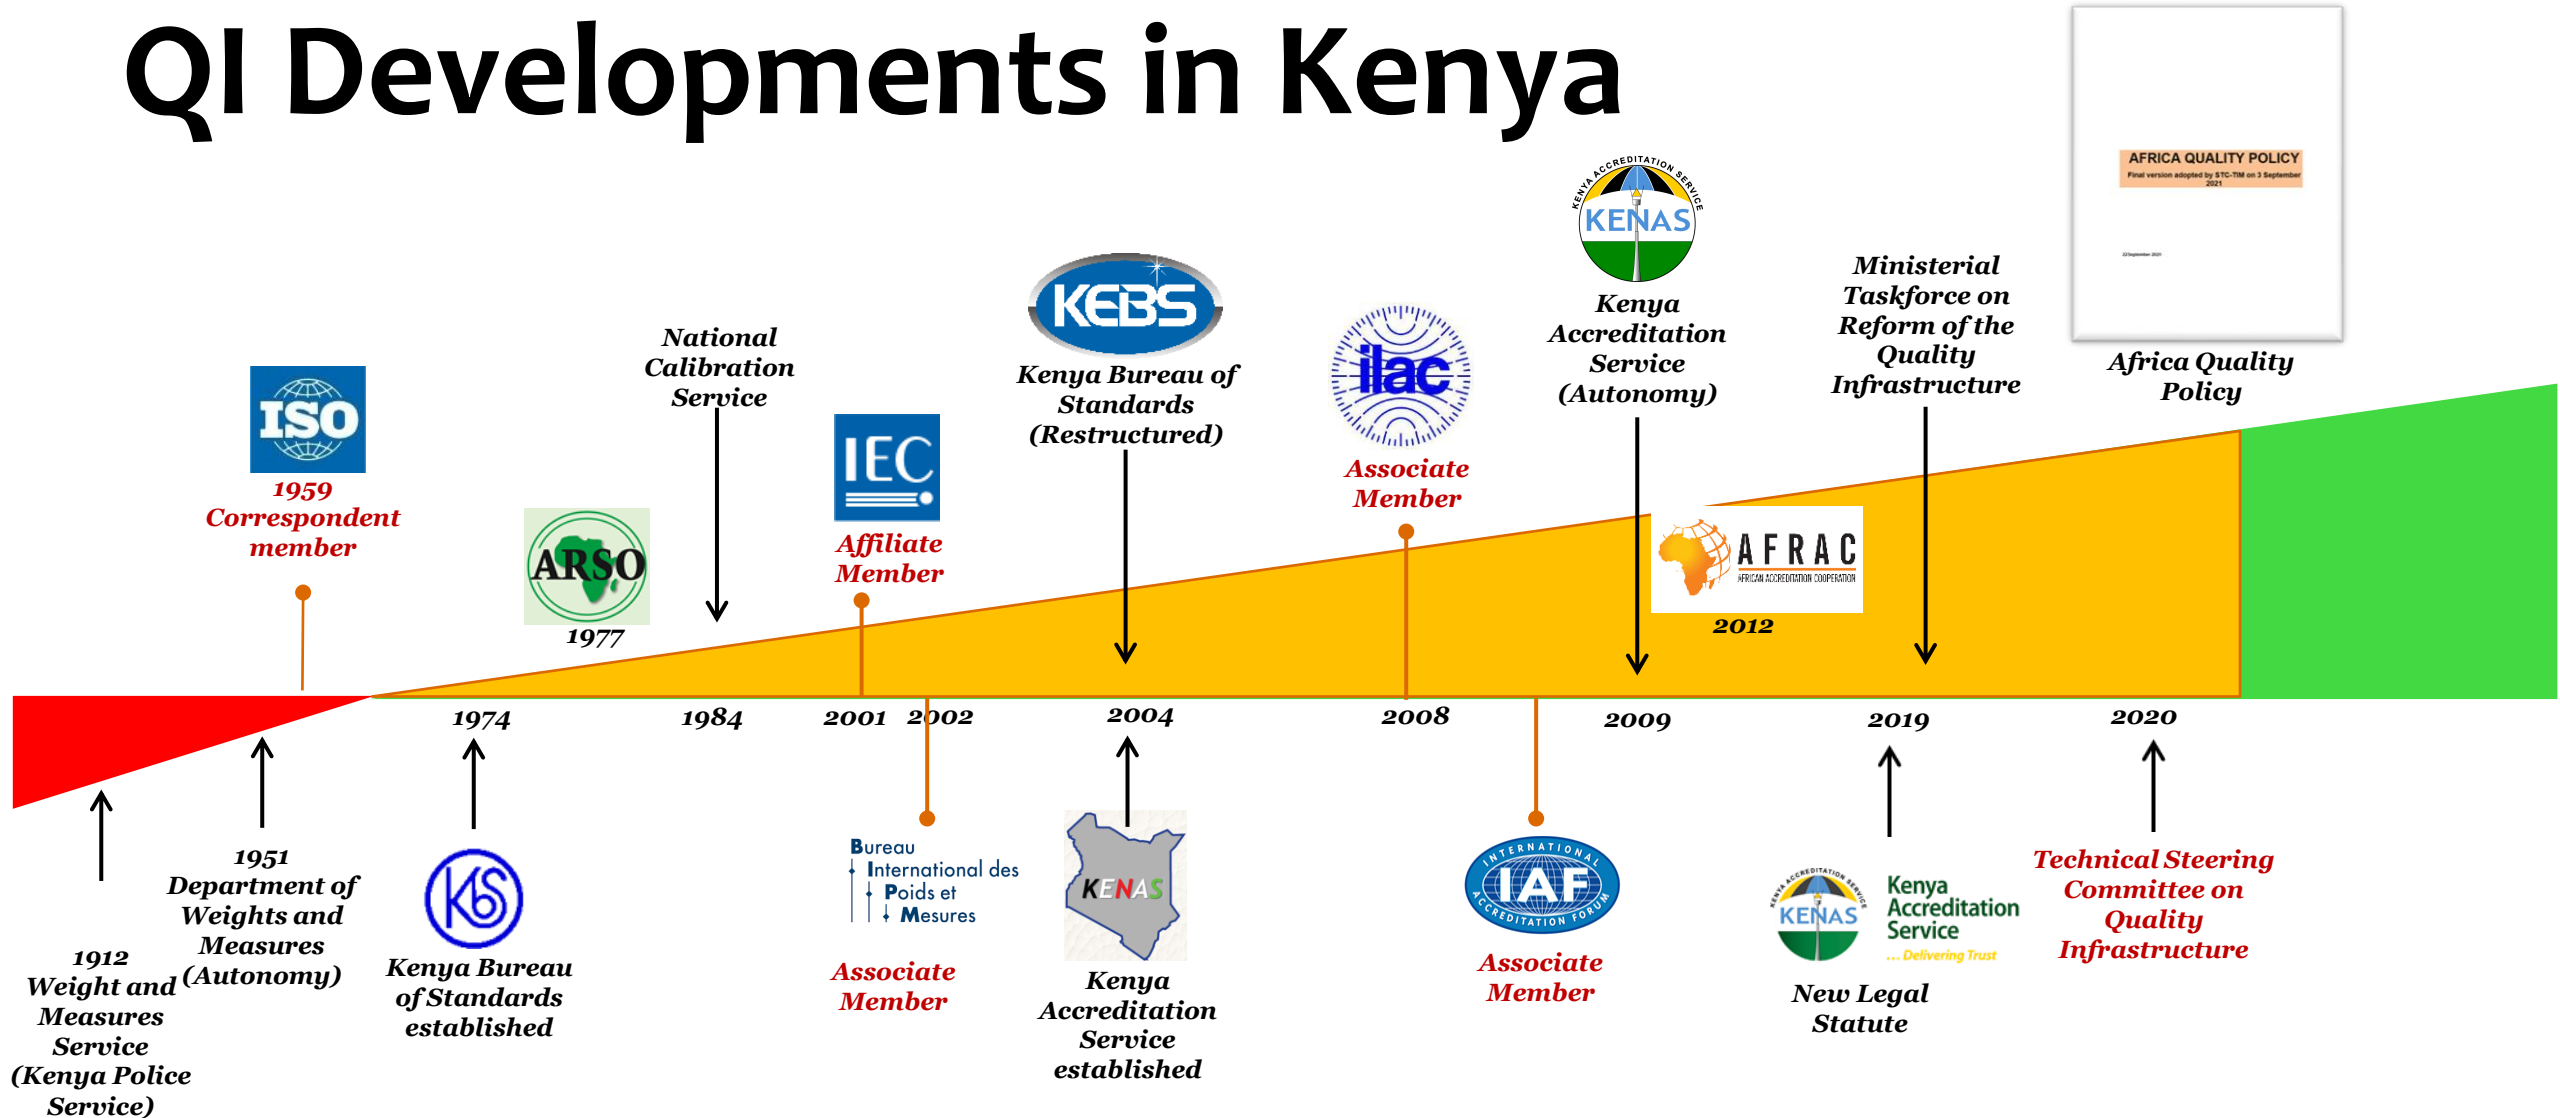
QI Developments in Kenya

AFRICA QUALITY POLICY
Final version adopted by STC-TIM on 3 September 2021

Africa Quality Policy

ISO
1959
Correspondent member

ARSO
1977

National Calibration Service

IEC
Affiliate Member

KEBS
Kenya Bureau of Standards (Restructured)

ilac
Associate Member

KENYA ACCREDITATION SERVICE
KENAS
Kenya Accreditation Service (Autonomy)

AFRAC
AFRICAN ACCREDITATION COOPERATION
2012

Ministerial Taskforce on Reform of the Quality Infrastructure

1974 1984 2001 2002 2004 2008 2009 2019 2020

1912
Weight and Measures Service (Kenya Police Service)

1951
Department of Weights and Measures (Autonomy)

KBS
Kenya Bureau of Standards established

Bureau International des Poids et Mesures
Associate Member

KENAS
Kenya Accreditation Service established

INTERNATIONAL ACCREDITATION FORUM
IAF
Associate Member

KENAS
Kenya Accreditation Service
... Delivering Trust
New Legal Statute

Technical Steering Committee on Quality Infrastructure